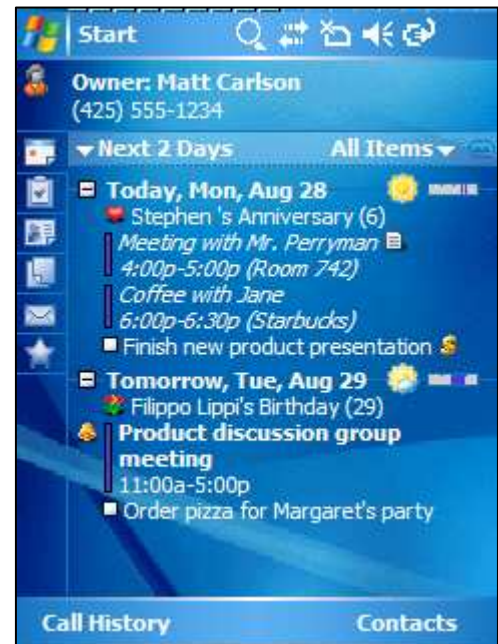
Start

Owner: Matt Carlson
(425) 555-1234

Next 2 Days
All Items

Today, Mon, Aug 28
Stephen 's Anniversary (6)
Meeting with Mr. Perryman
4:00p-5:00p (Room 742)
Coffee with Jane
6:00p-6:30p (Starbucks)
Finish new product presentation

Tomorrow, Tue, Aug 29
Filippo Lippi's Birthday (29)
Product discussion group meeting
11:00a-5:00p
Order pizza for Margaret's party

Call History
Contacts